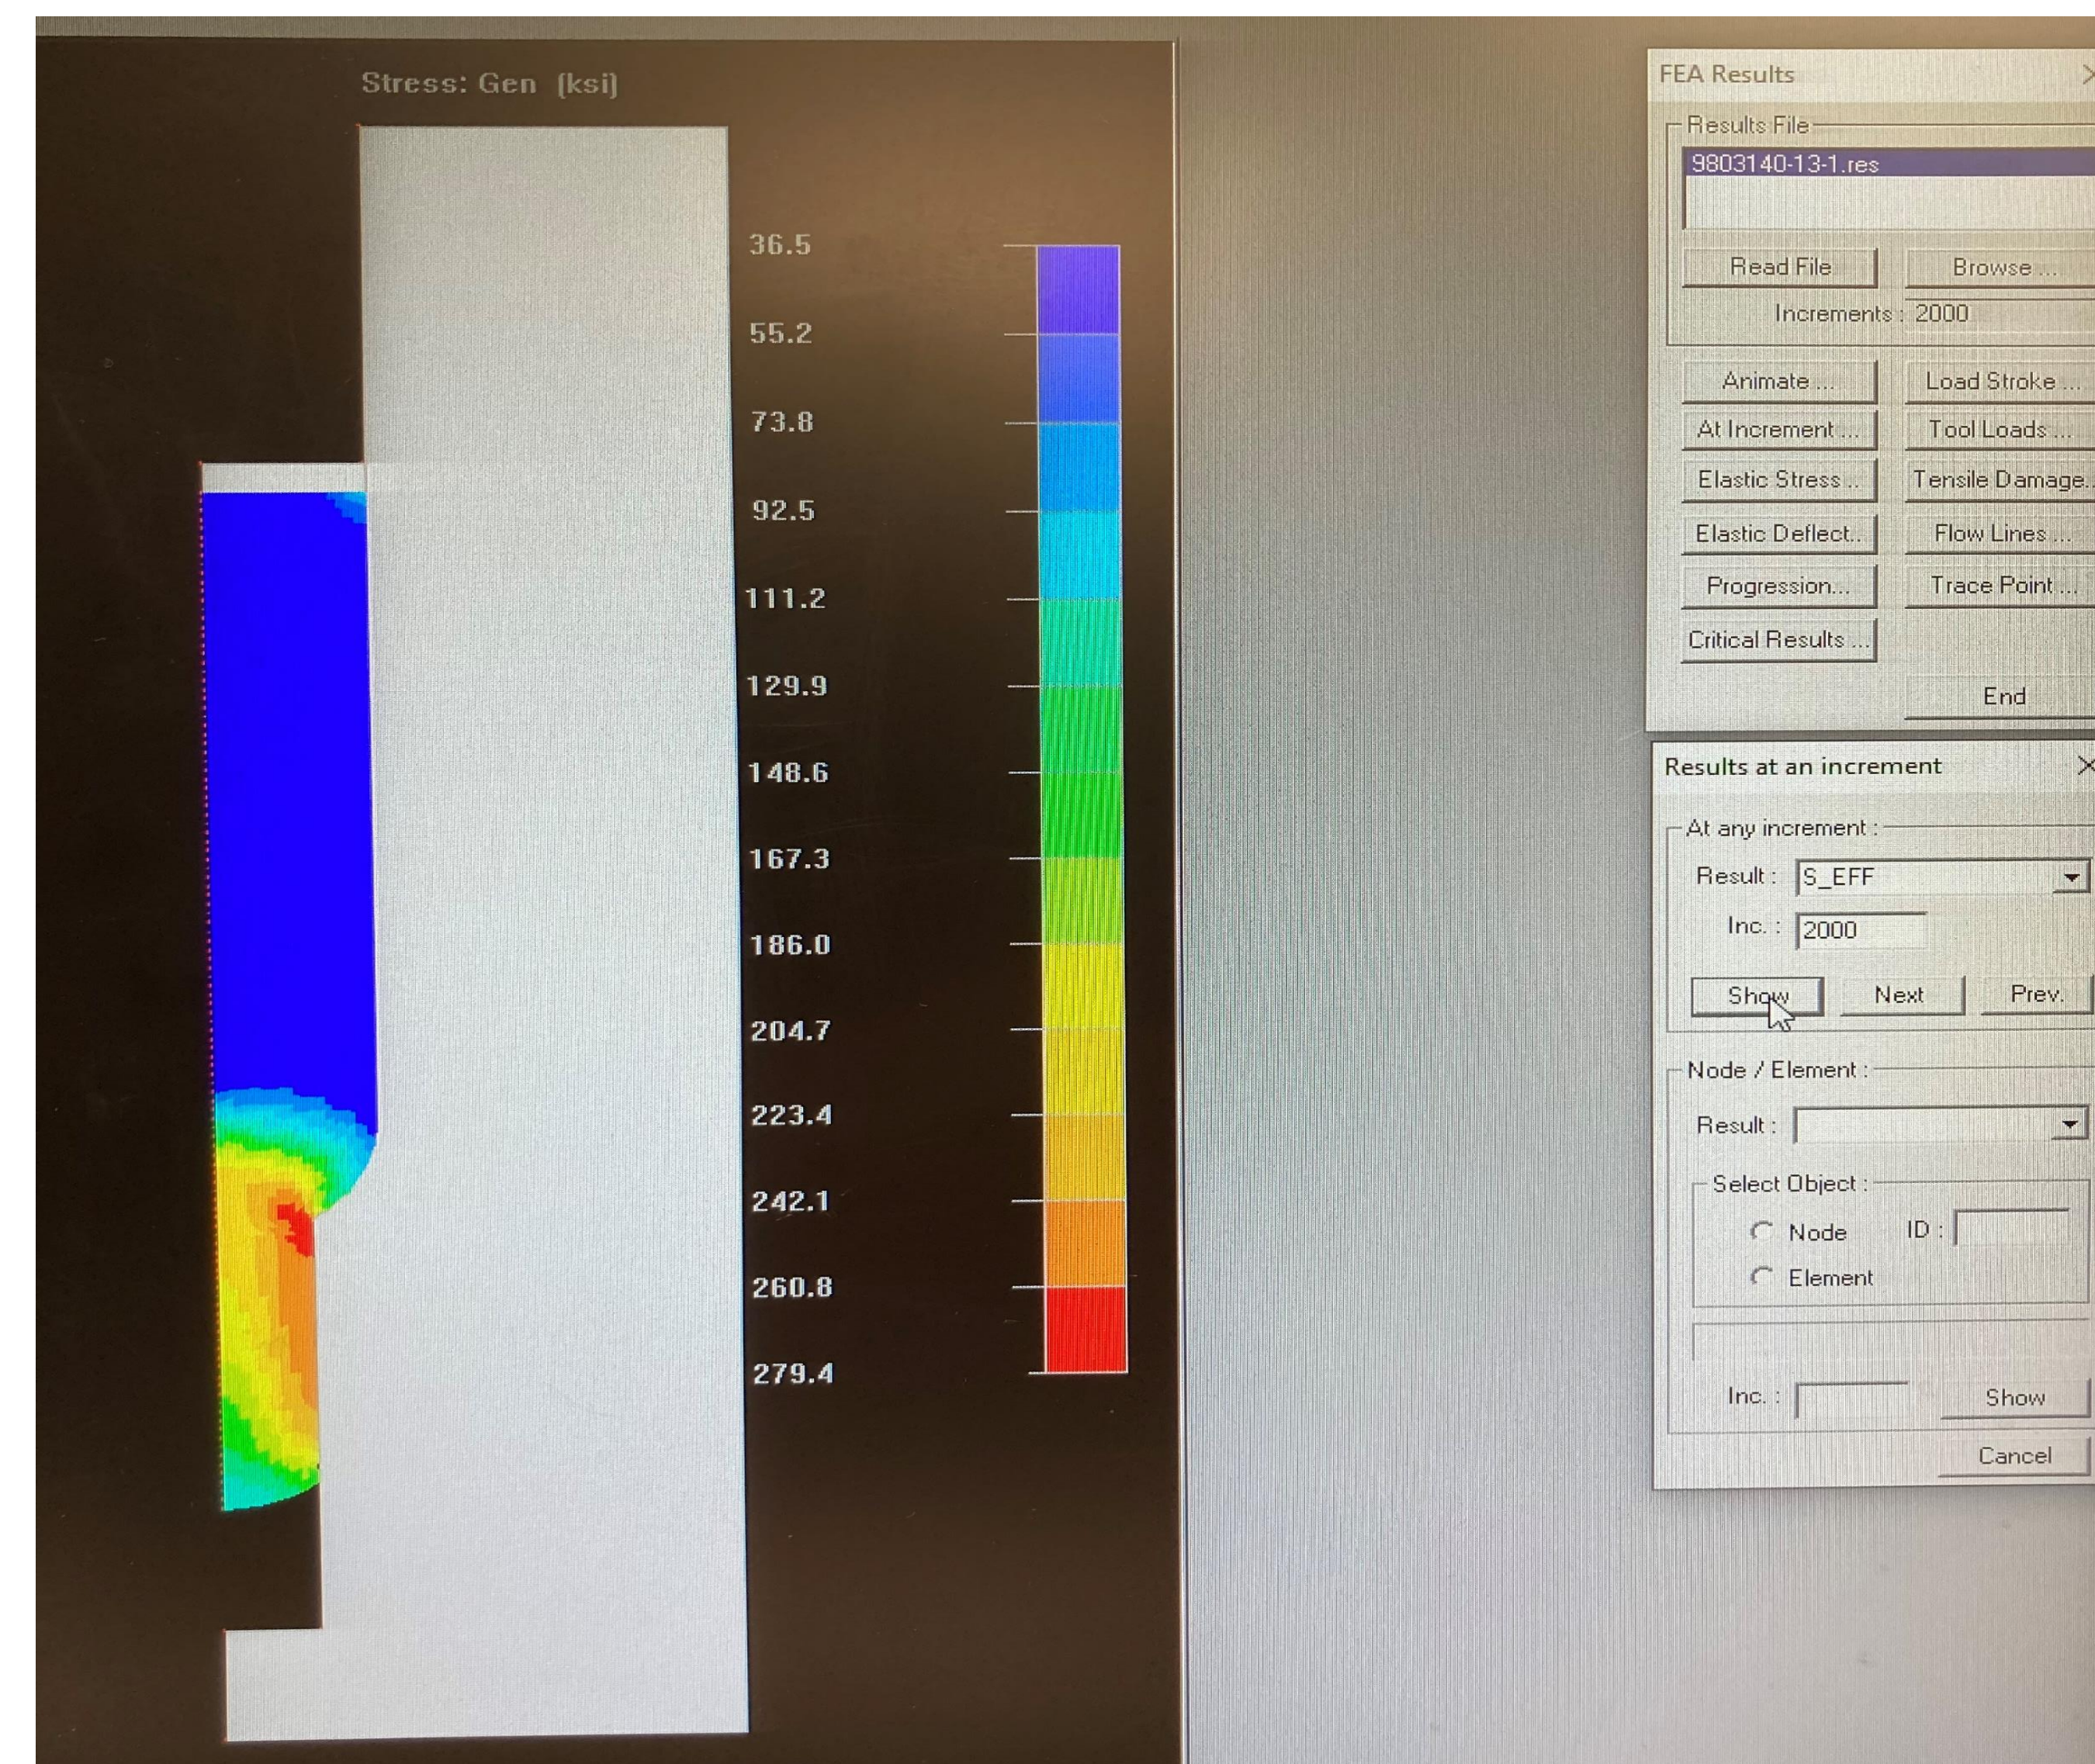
Stress: Gen (ksi)

36.5
55.2
73.8
92.5
111.2
129.9
148.6
167.3
186.0
204.7
223.4
242.1
260.8
279.4

FEA Results

Results File

9803140-13-1.res

Read File
Browse ...
Increments : 2000

Animate ...
Load Stroke ...
At Increment ...
Tool Loads ...
Elastic Stress ...
Tensile Damage...
Elastic Deflect...
Flow Lines ...
Progression...
Trace Point ...
Critical Results ...
End

Results at an increment

At any increment :
Result : S_EFF
Inc. : 2000
Show
Next
Prev.

Node / Element :
Result :
Select Object :
Node
ID :
Element
Inc. :
Show
Cancel